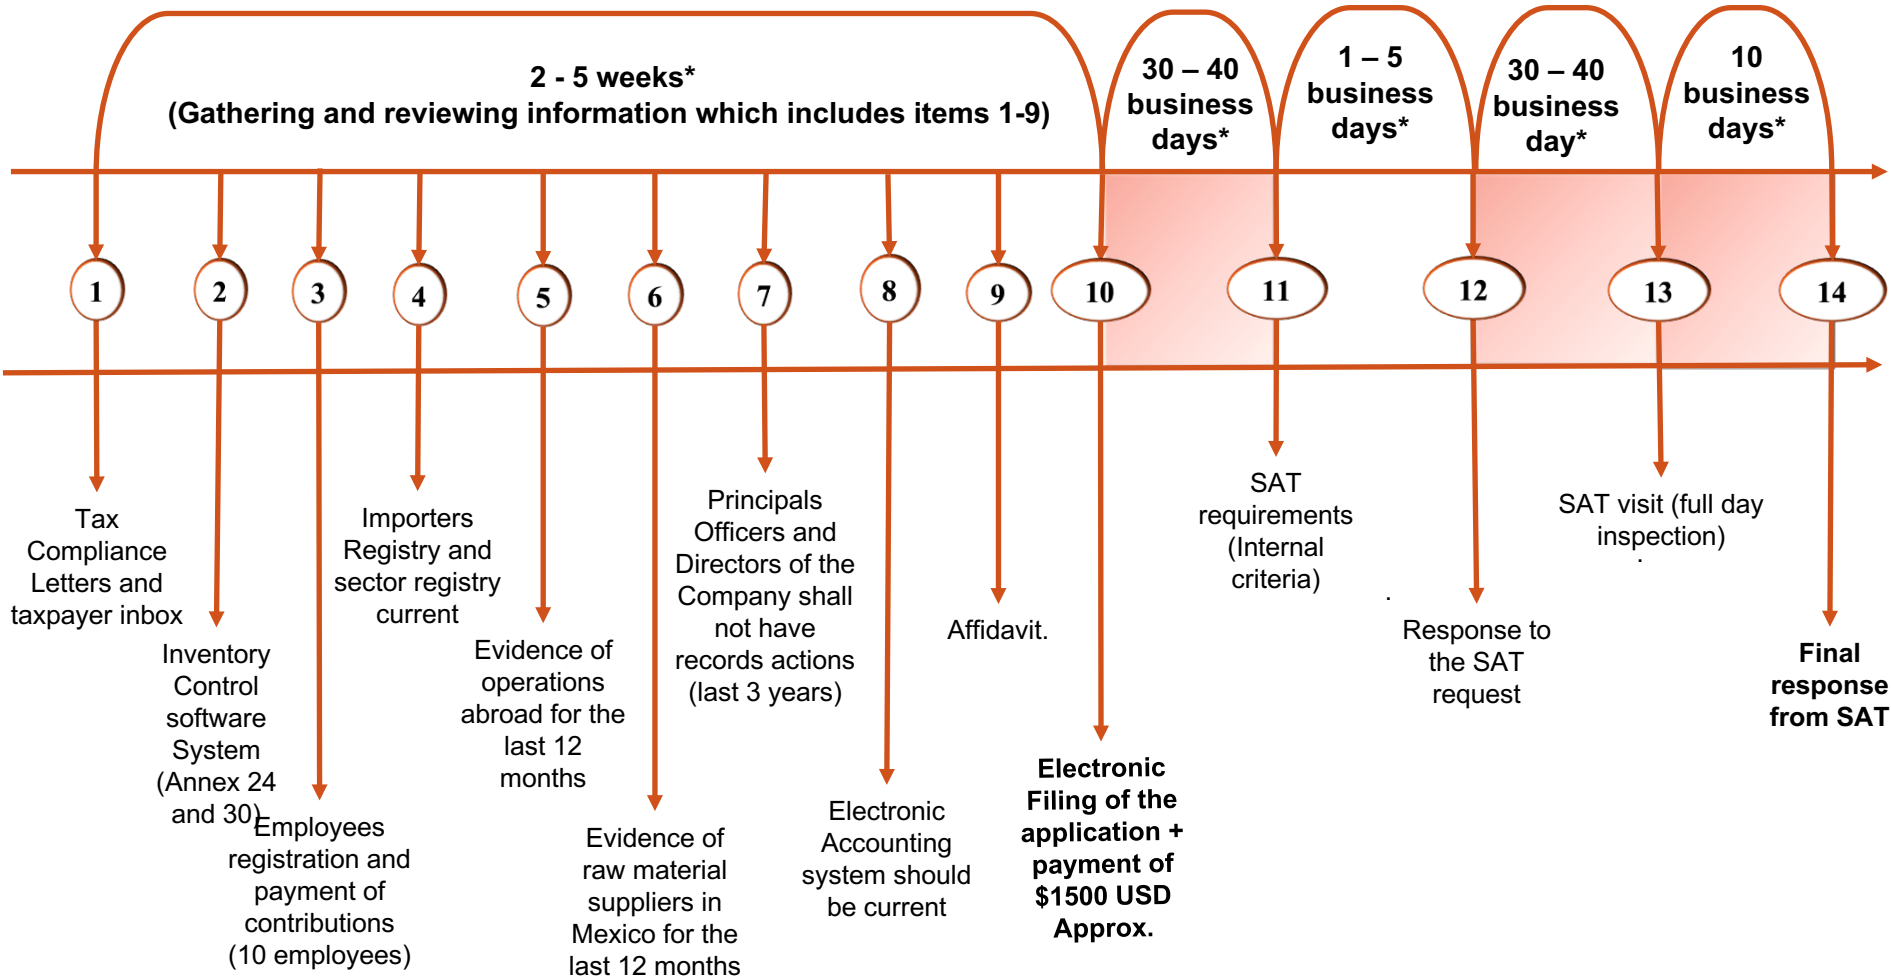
2 - 5 weeks*
(Gathering and reviewing information which includes items 1-9)

30 – 40 business days*

1 – 5 business days*

30 – 40 business day*

10 business days*

1 2 3 4 5 6 7 8 9 10 11 12 13 14

Tax Compliance Letters and taxpayer inbox

Inventory Control software System (Annex 24 and 30)

Employees registration and payment of contributions (10 employees)

Importers Registry and sector registry current

Evidence of operations abroad for the last 12 months

Evidence of raw material suppliers in Mexico for the last 12 months

Principals Officers and Directors of the Company shall not have records actions (last 3 years)

Electronic Accounting system should be current

Affidavit.

Electronic Filing of the application + payment of $1500 USD Approx.

SAT requirements (Internal criteria)

Response to the SAT request

SAT visit (full day inspection)

Final response from SAT